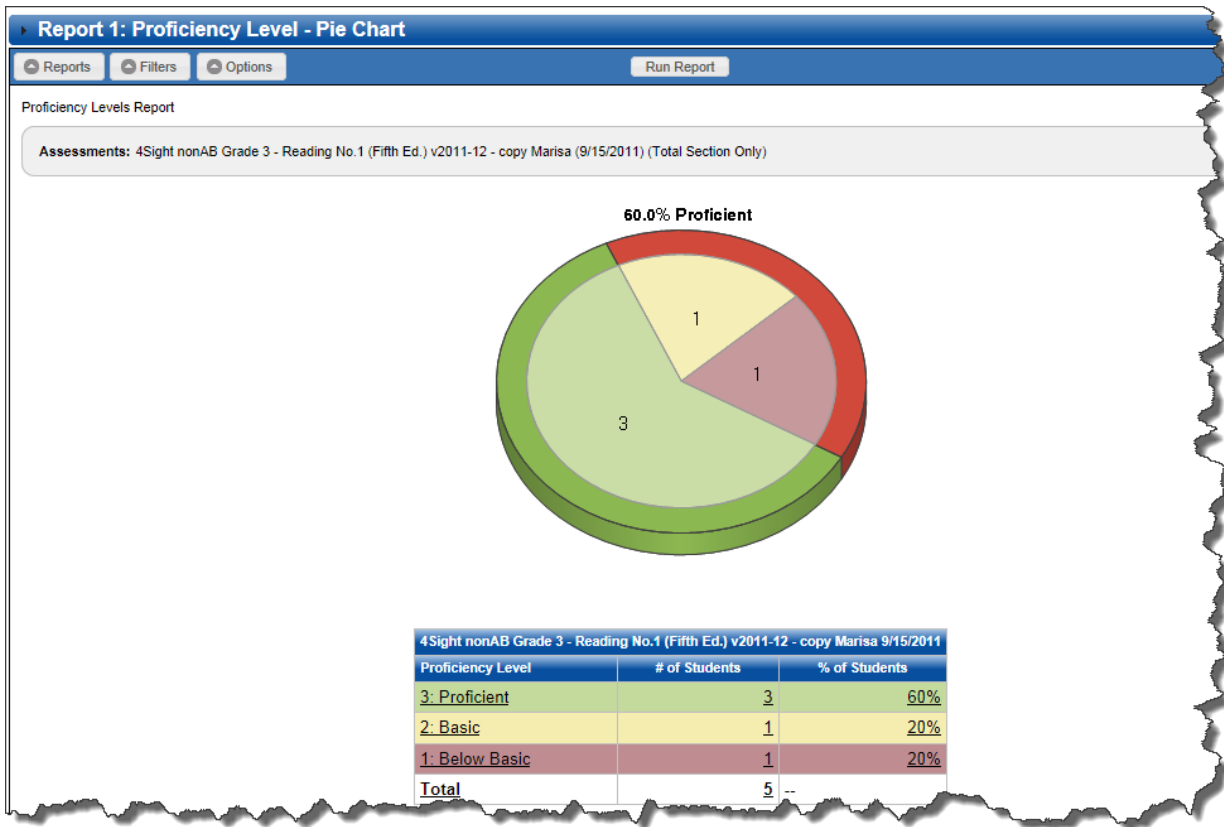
Report 1: Proficiency Level - Pie Chart

Reports Filters Options Run Report

Proficiency Levels Report

**Assessments:** 4Sight nonAB Grade 3 - Reading No.1 (Fifth Ed.) v2011-12 - copy Marisa (9/15/2011) (Total Section Only)

60.0% Proficient

1

1

3

| 4Sight nonAB Grade 3 - Reading No.1 (Fifth Ed.) v2011-12 - copy Marisa 9/15/2011 | | |
|---|---|---|
| Proficiency Level | # of Students | % of Students |
| 3: Proficient | 3 | 60% |
| 2: Basic | 1 | 20% |
| 1: Below Basic | 1 | 20% |
| Total | 5 | -- |